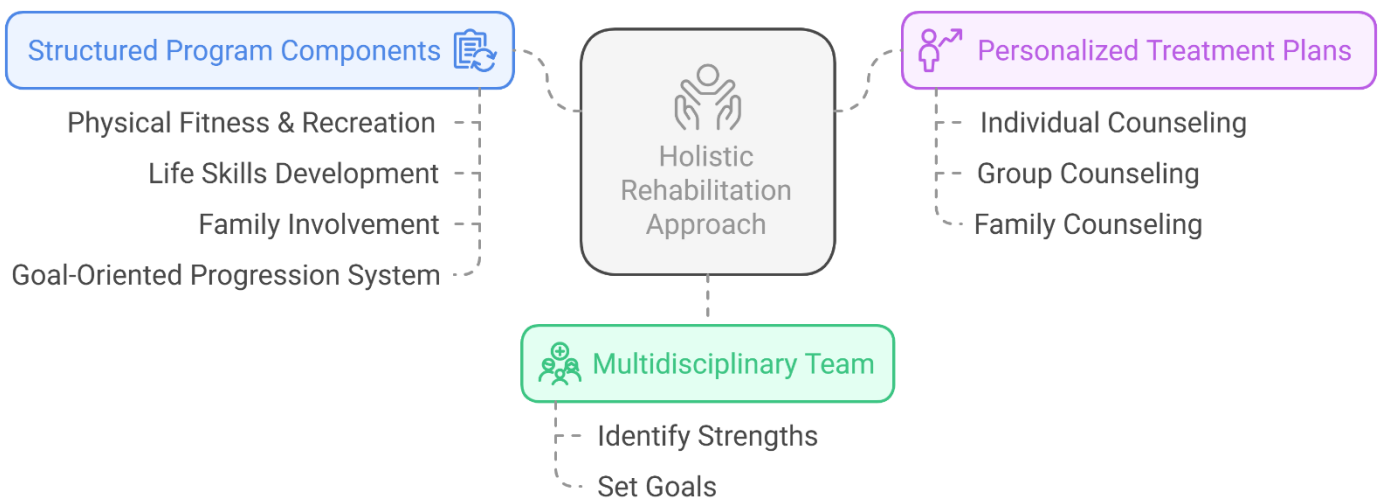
Structured Program Components

Physical Fitness & Recreation

Life Skills Development

Family Involvement

Goal-Oriented Progression System

Holistic Rehabilitation Approach

Personalized Treatment Plans

Individual Counseling

Group Counseling

Family Counseling

Multidisciplinary Team

Identify Strengths

Set Goals